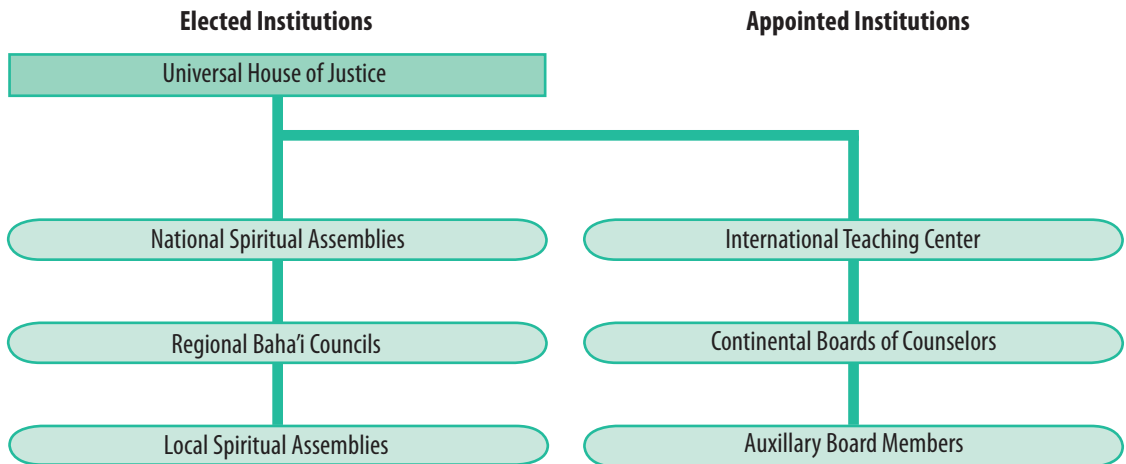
Elected Institutions

Appointed Institutions

Universal House of Justice

National Spiritual Assemblies

International Teaching Center

Regional Baha'i Councils

Continental Boards of Counselors

Local Spiritual Assemblies

Auxillary Board Members